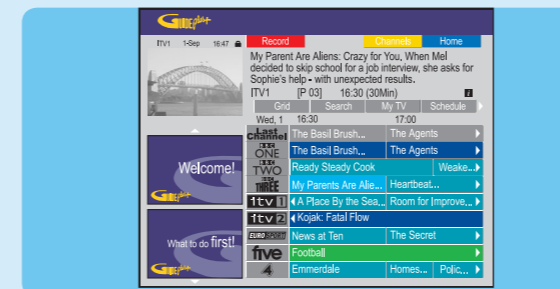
Guide plus+

ITV1 1-Sep 16:47

Record Channels Home

My Parent Are Aliens: Crazy for You, When Mel decided to skip school for a job interview, she asks for Sophie's help - with unexpected results.

ITV1 [P 03] 16:30 (30Min)

Grid Search My TV Schedule

Wed, 1 16:30 17:00

Welcome!

What to do first!

| Channel | 16:30 | 17:00 |
|---|---|---|
| Last Channel | The Basil Brush... | The Agents |
| BBC ONE | The Basil Brush... | The Agents |
| BBC TWO | Ready Steady Cook | Weake... |
| BBC THREE | My Parents Are Alie... | Heartbeat... |
| itv1 | A Place By the Sea... | Room for Improve... |
| itv2 | Kojak: Fatal Flow | |
| EUROSPORT | News at Ten | The Secret |
| five | Football | |
| 4 | Emmerdale | Homes... Polic... |